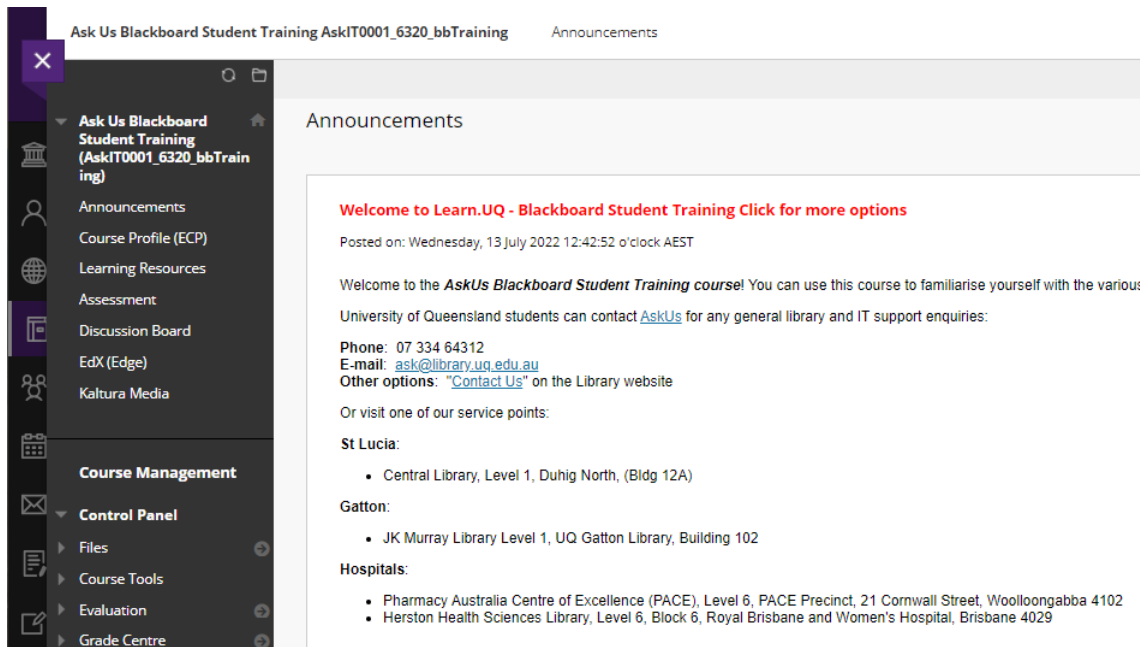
Ask Us Blackboard Student Training AskIT0001_6320_bbTraining

Announcements

Ask Us Blackboard Student Training (AskIT0001_6320_bbTraining)

Announcements
Course Profile (ECP)
Learning Resources
Assessment
Discussion Board
EdX (Edge)
Kaltura Media

Course Management

Control Panel
Files
Course Tools
Evaluation
Grade Centre

Announcements

Welcome to Learn.UQ - Blackboard Student Training Click for more options

Posted on: Wednesday, 13 July 2022 12:42:52 o'clock AEST

Welcome to the AskUs Blackboard Student Training course! You can use this course to familiarise yourself with the various

University of Queensland students can contact AskUs for any general library and IT support enquiries:

Phone: 07 334 64312
E-mail: ask@library.uq.edu.au
Other options: "Contact Us" on the Library website

Or visit one of our service points:

St Lucia:

- Central Library, Level 1, Duhig North, (Bldg 12A)

Gatton:

- JK Murray Library Level 1, UQ Gatton Library, Building 102

Hospitals:

- Pharmacy Australia Centre of Excellence (PACE), Level 6, PACE Precinct, 21 Cornwall Street, Woolloongabba 4102
- Herston Health Sciences Library, Level 6, Block 6, Royal Brisbane and Women's Hospital, Brisbane 4029